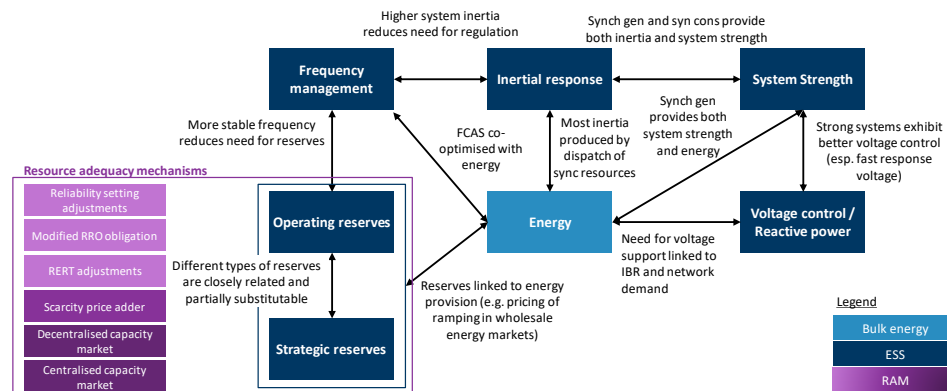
Higher system inertia reduces need for regulation

Synch gen and syn cons provide both inertia and system strength

Frequency management

Inertial response

System Strength

More stable frequency reduces need for reserves

FCAS co-optimised with energy

Most inertia produced by dispatch of sync resources

Synch gen provides both system strength and energy

Strong systems exhibit better voltage control (esp. fast response voltage)

Resource adequacy mechanisms

Reliability setting adjustments

Modified RRO obligation

RERT adjustments

Scarcity price adder

Decentralised capacity market

Centralised capacity market

Operating reserves

Energy

Voltage control / Reactive power

Different types of reserves are closely related and partially substitutable

Need for voltage support linked to IBR and network demand

Reserves linked to energy provision (e.g. pricing of ramping in wholesale energy markets)

Strategic reserves

Legend

Bulk energy

ESS

RAM